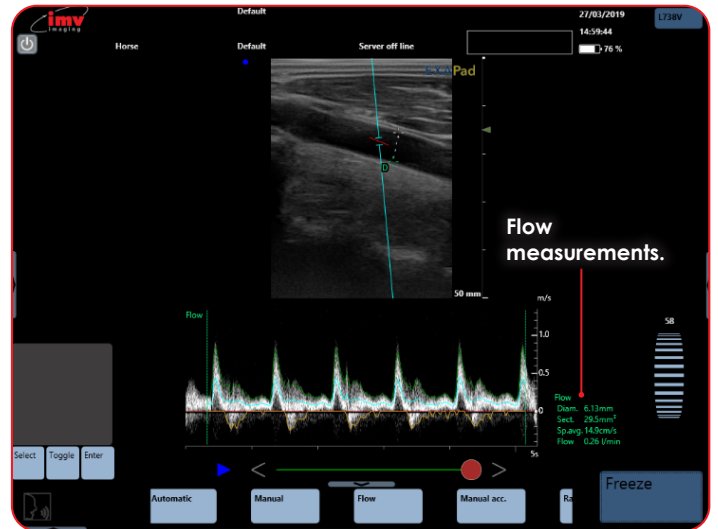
imv imaging

Default

27/03/2019

L738V

14:59:44

Horse

Default

Server off line

76 %

ExoPad

D

50 mm

Flow measurements.

m/s

Flow

1.0

0.5

0

Flow
Diam. 6.13mm
Sect. 29.5mm²
Sp.avg. 14.9cm/s
Flow 0.26 l/min

5s

58

Select

Toggle

Enter

Automatic

Manual

Flow

Manual acc.

Ra

Freeze